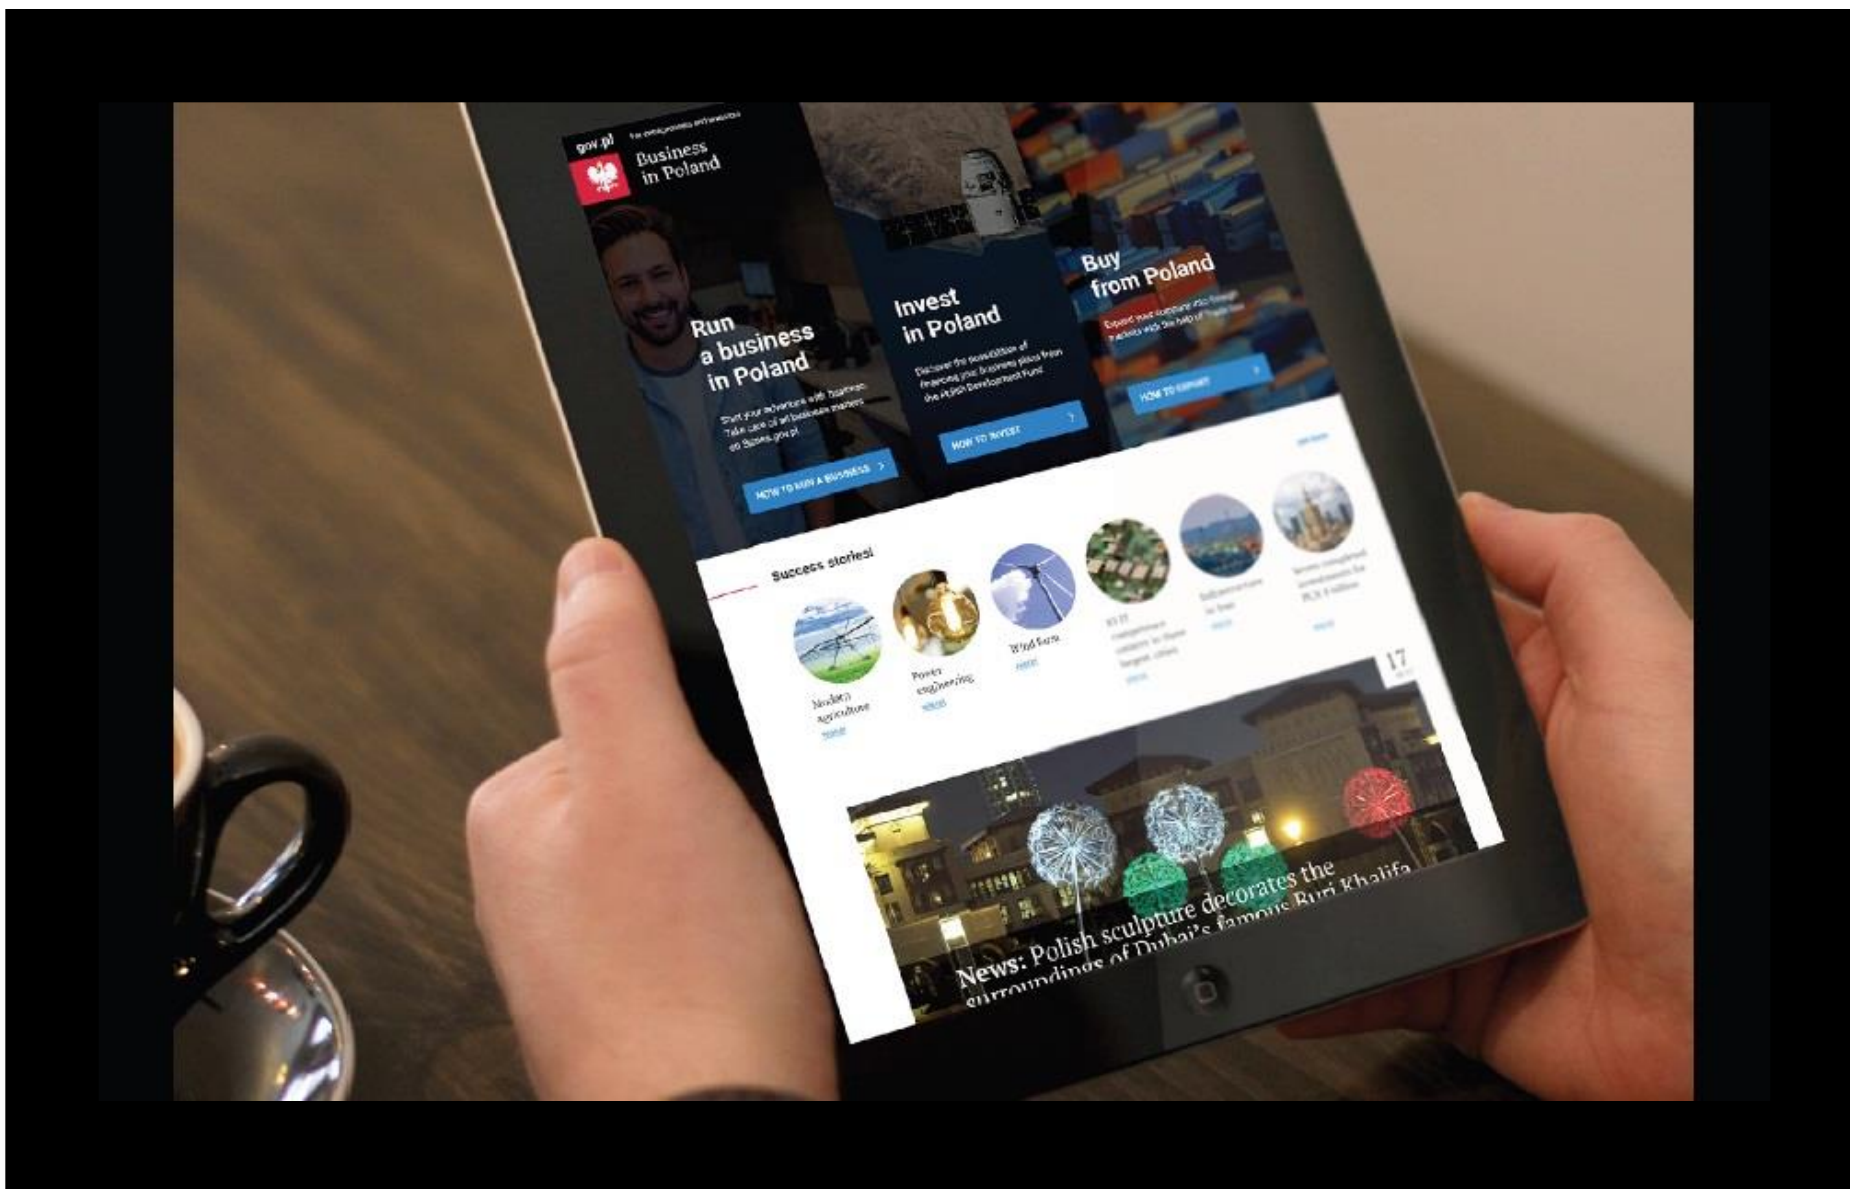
gov.pl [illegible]

Business in Poland

Run a business in Poland

Start your adventure with business. Take care of all business matters on biznes.gov.pl

HOW TO RUN A BUSINESS

Invest in Poland

Discover the possibilities of financing your business plans from the Polish Development Fund

HOW TO INVEST

Buy from Poland

Export your business into foreign markets with the help of Trade Hub

HOW TO EXPORT

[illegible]

Success stories!

Modern agriculture
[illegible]

Power engineering
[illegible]

Wind farm
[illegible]

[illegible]

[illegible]

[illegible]

17

News: Polish sculpture decorates the surroundings of Dubai's famous Burj Khalifa